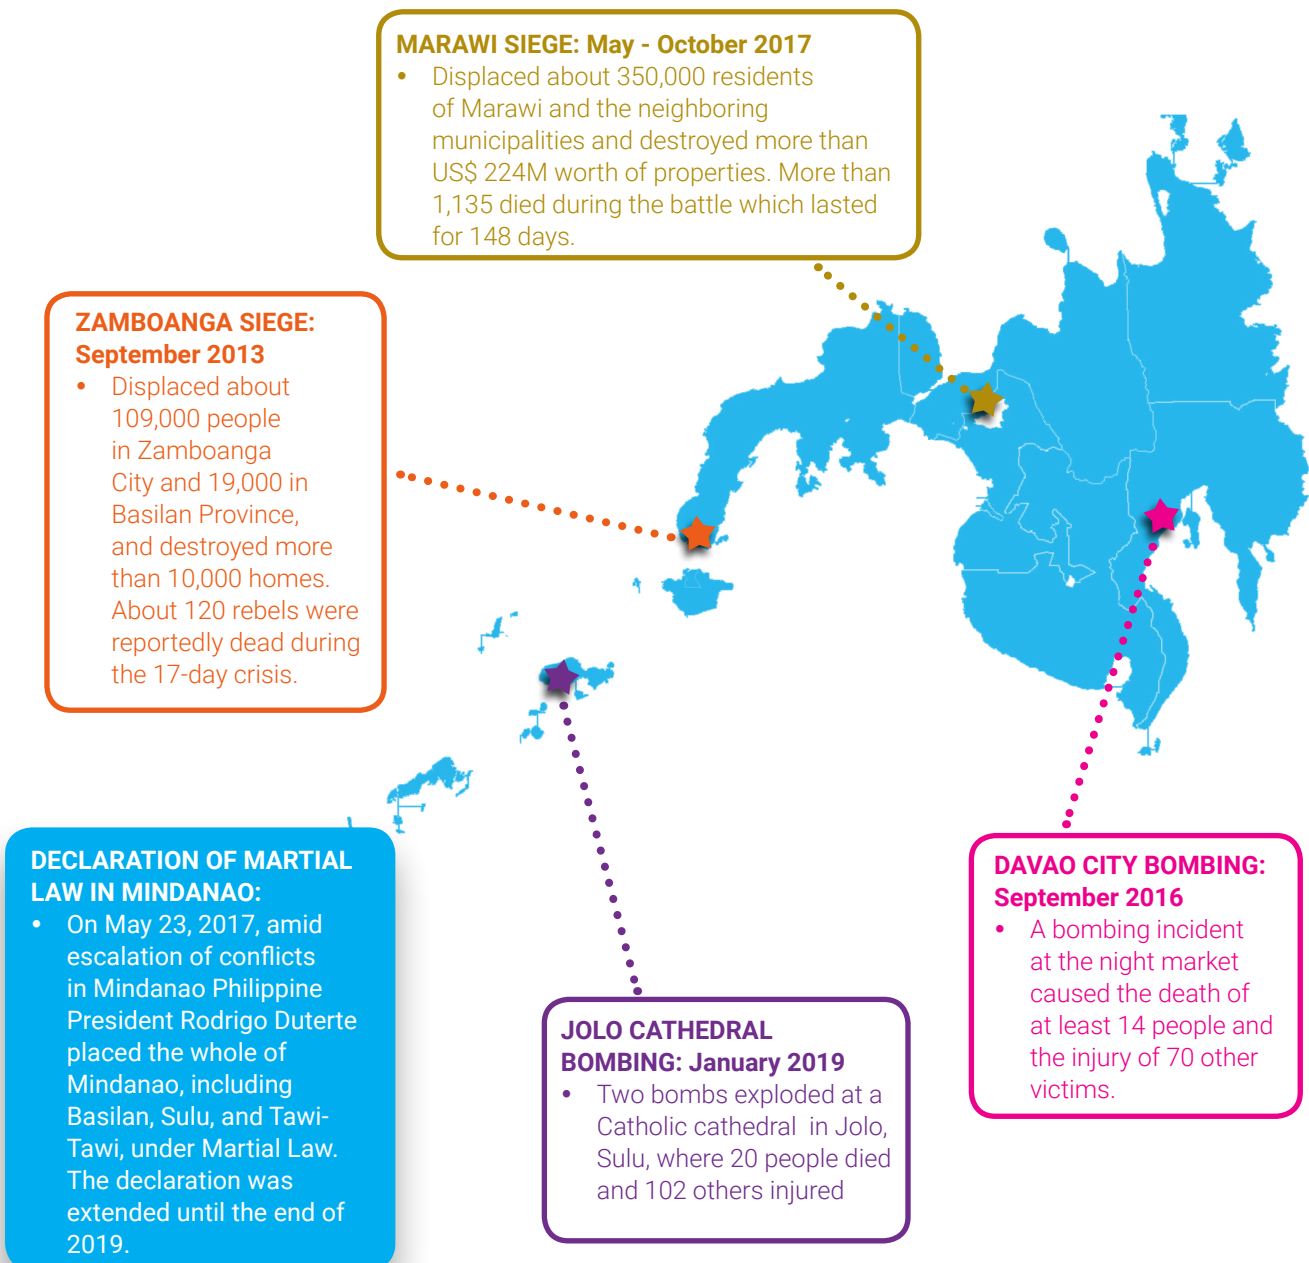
MARAWI SIEGE: May - October 2017
• Displaced about 350,000 residents of Marawi and the neighboring municipalities and destroyed more than US$ 224M worth of properties. More than 1,135 died during the battle which lasted for 148 days.

ZAMBOANGA SIEGE: September 2013
• Displaced about 109,000 people in Zamboanga City and 19,000 in Basilan Province, and destroyed more than 10,000 homes. About 120 rebels were reportedly dead during the 17-day crisis.

DECLARATION OF MARTIAL LAW IN MINDANAO:
• On May 23, 2017, amid escalation of conflicts in Mindanao Philippine President Rodrigo Duterte placed the whole of Mindanao, including Basilan, Sulu, and Tawi-Tawi, under Martial Law. The declaration was extended until the end of 2019.

JOLO CATHEDRAL BOMBING: January 2019
• Two bombs exploded at a Catholic cathedral in Jolo, Sulu, where 20 people died and 102 others injured

DAVAO CITY BOMBING: September 2016
• A bombing incident at the night market caused the death of at least 14 people and the injury of 70 other victims.